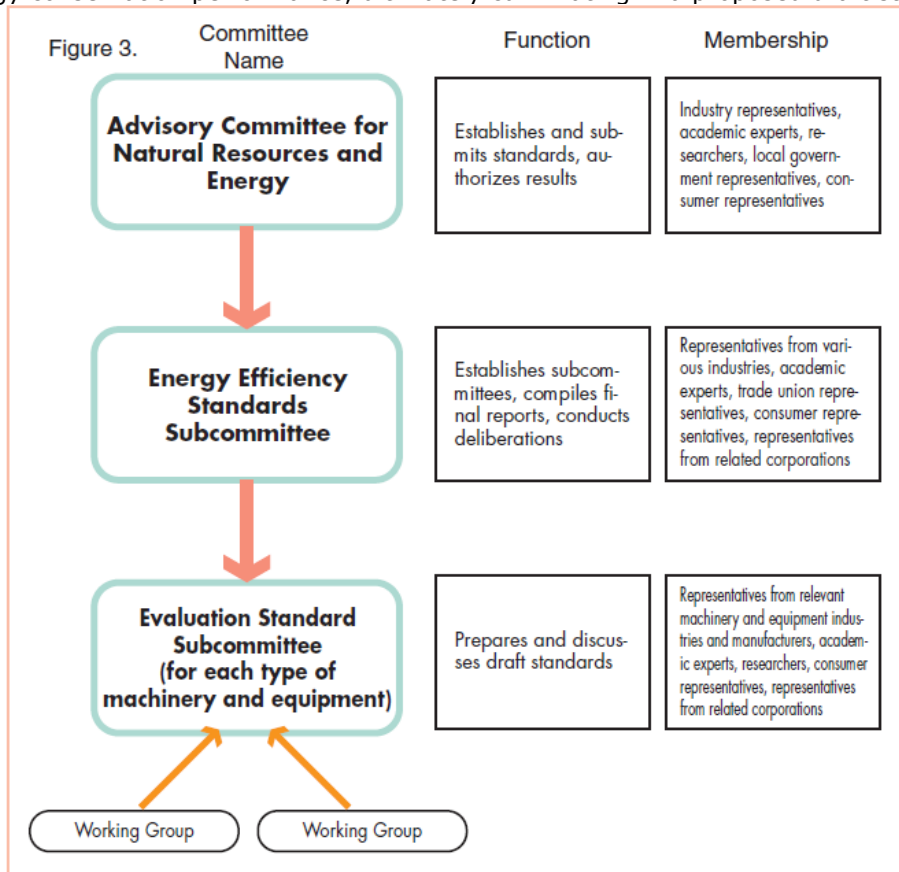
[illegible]

Figure 3.

| Committee Name | Function | Membership |
|---|---|---|
| Advisory Committee for Natural Resources and Energy | Establishes and submits standards, authorizes results | Industry representatives, academic experts, researchers, local government representatives, consumer representatives |
| Energy Efficiency Standards Subcommittee | Establishes subcommittees, compiles final reports, conducts deliberations | Representatives from various industries, academic experts, trade union representatives, consumer representatives, representatives from related corporations |
| Evaluation Standard Subcommittee (for each type of machinery and equipment) | Prepares and discusses draft standards | Representatives from relevant machinery and equipment industries and manufacturers, academic experts, researchers, consumer representatives, representatives from related corporations |

Working Group

Working Group